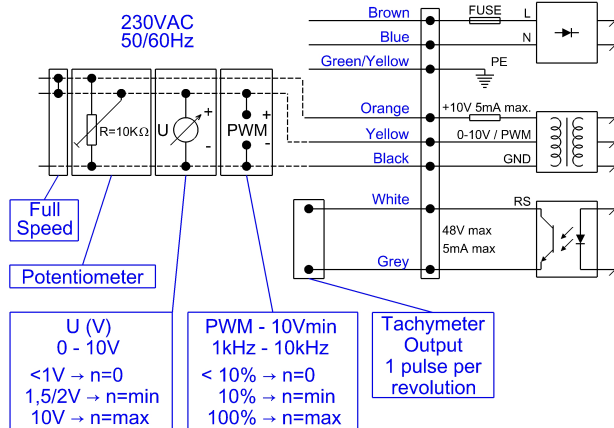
230VAC
50/60Hz

Brown
FUSE
L
Blue
N
Green/Yellow
PE
Orange
+10V 5mA max.
Yellow
0-10V / PWM
Black
GND
White
RS
48V max
5mA max
Grey

R=10KΩ
U
+
-
PWM
+
-

Full Speed

Potentiometer

U (V)
0 - 10V
<1V → n=0
1,5/2V → n=min
10V → n=max

PWM - 10Vmin
1kHz - 10kHz
< 10% → n=0
10% → n=min
100% → n=max

Tachymeter Output
1 pulse per revolution